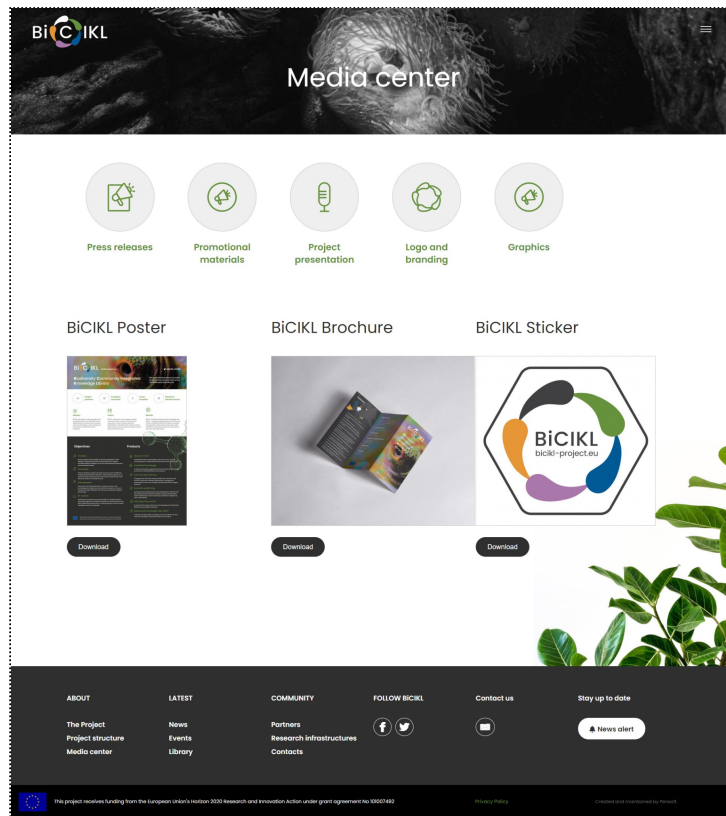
BiCIKL

Media center

Press releases

Promotional materials

Project presentation

Logo and branding

Graphics

BiCIKL Poster

BiCIKL Brochure

BiCIKL Sticker

BiCIKL
bicikl-project.eu

Download

Download

Download

ABOUT
The Project
Project structure
Media center

LATEST
News
Events
Library

COMMUNITY
Partners
Research infrastructures
Contacts

FOLLOW BiCIKL

Contact us

Stay up to date
News alert

This project receives funding from the European Union's Horizon 2020 Research and Innovation Action under grant agreement No 101007492

Privacy Policy

Created and maintained by Pensoft